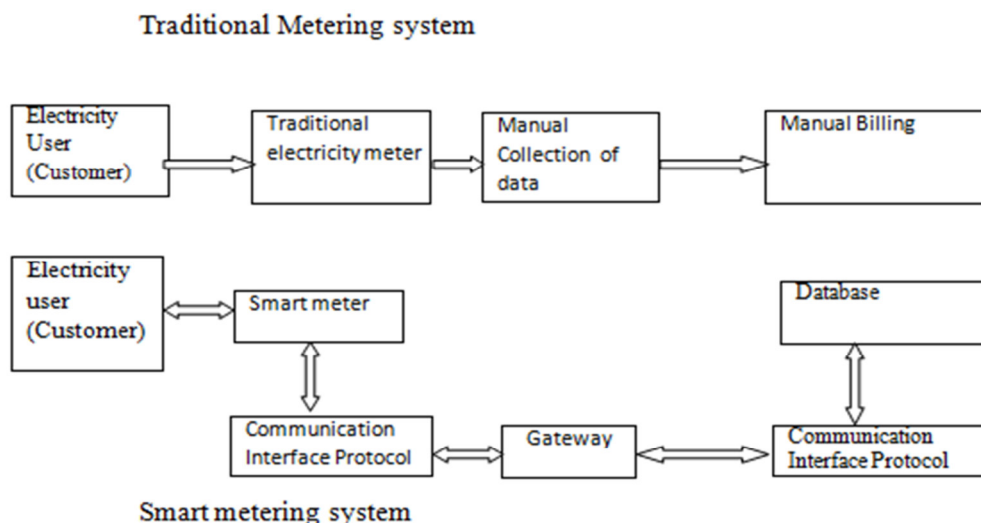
Traditional Metering system

Electricity User (Customer)

Traditional electricity meter

Manual Collection of data

Manual Billing

Electricity user (Customer)

Smart meter

Database

Communication Interface Protocol

Gateway

Communication Interface Protocol

Smart metering system